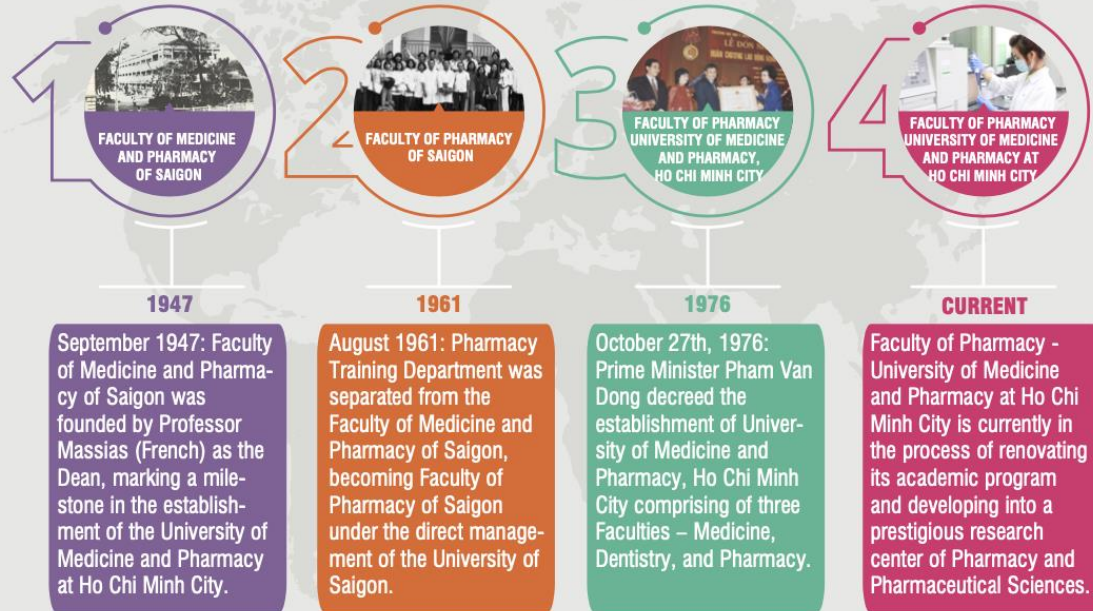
1

FACULTY OF MEDICINE AND PHARMACY OF SAIGON

2

FACULTY OF PHARMACY OF SAIGON

3

FACULTY OF PHARMACY UNIVERSITY OF MEDICINE AND PHARMACY, HO CHI MINH CITY

4

FACULTY OF PHARMACY UNIVERSITY OF MEDICINE AND PHARMACY AT HO CHI MINH CITY

1947

September 1947: Faculty of Medicine and Pharmacy of Saigon was founded by Professor Massias (French) as the Dean, marking a milestone in the establishment of the University of Medicine and Pharmacy at Ho Chi Minh City.

1961

August 1961: Pharmacy Training Department was separated from the Faculty of Medicine and Pharmacy of Saigon, becoming Faculty of Pharmacy of Saigon under the direct management of the University of Saigon.

1976

October 27th, 1976: Prime Minister Pham Van Dong decreed the establishment of University of Medicine and Pharmacy, Ho Chi Minh City comprising of three Faculties – Medicine, Dentistry, and Pharmacy.

CURRENT

Faculty of Pharmacy - University of Medicine and Pharmacy at Ho Chi Minh City is currently in the process of renovating its academic program and developing into a prestigious research center of Pharmacy and Pharmaceutical Sciences.